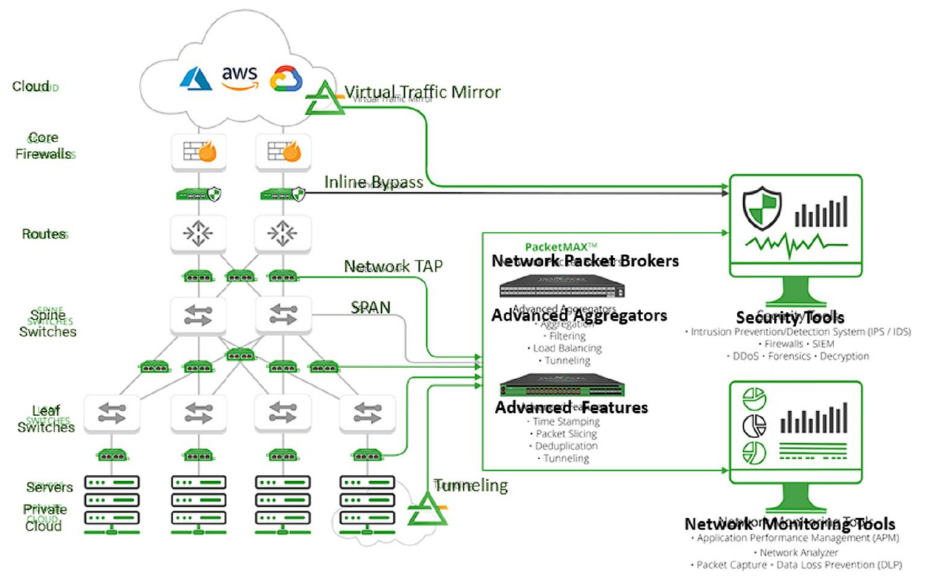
Cloud

aws

Virtual Traffic Mirror

Core Firewalls

Inline Bypass

Routes

Network TAP

Spine Switches

SPAN

Leaf Switches

Servers

Private Cloud

Tunneling

PacketMAX™

Network Packet Brokers

Advanced Aggregators

• Aggregation
• Filtering
• Load Balancing
• Tunneling

Advanced Features

• Time Stamping
• Packet Slicing
• Deduplication
• Tunneling

SecurityTools

• Intrusion Prevention/Detection System (IPS / IDS)
• Firewalls • SIEM
• DDoS • Forensics • Decryption

Network Monitoring Tools

• Application Performance Management (APM)
• Network Analyzer
• Packet Capture • Data Loss Prevention (DLP)